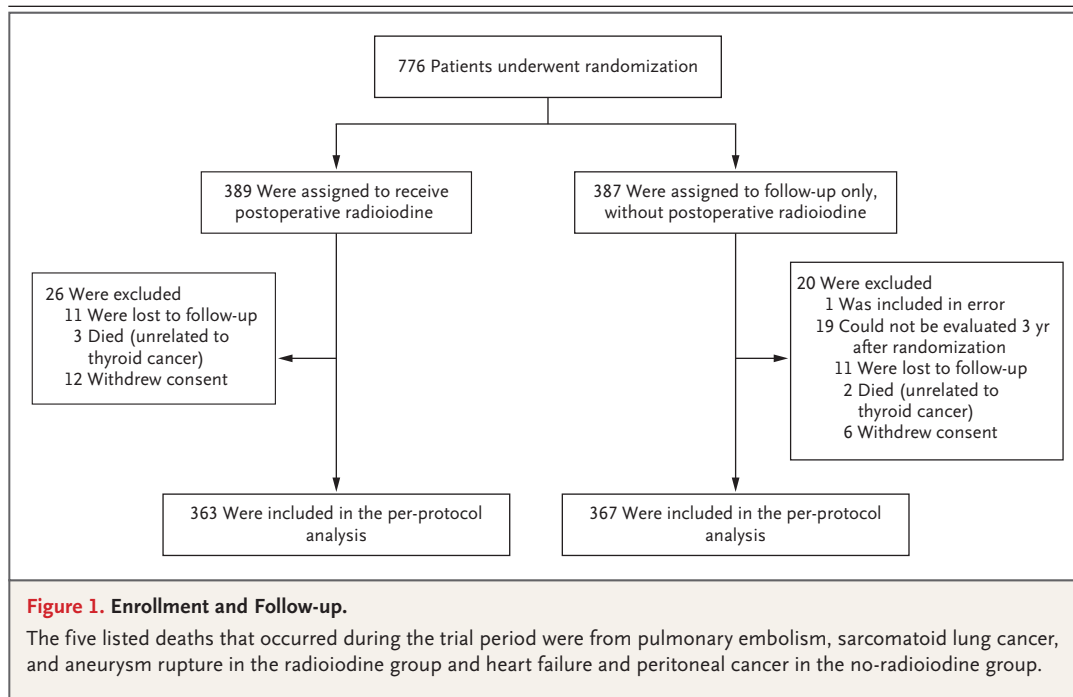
776 Patients underwent randomization

389 Were assigned to receive postoperative radioiodine

387 Were assigned to follow-up only, without postoperative radioiodine

26 Were excluded
11 Were lost to follow-up
3 Died (unrelated to thyroid cancer)
12 Withdrew consent

20 Were excluded
1 Was included in error
19 Could not be evaluated 3 yr after randomization
11 Were lost to follow-up
2 Died (unrelated to thyroid cancer)
6 Withdrew consent

363 Were included in the per-protocol analysis

367 Were included in the per-protocol analysis

Figure 1. Enrollment and Follow-up.

The five listed deaths that occurred during the trial period were from pulmonary embolism, sarcomatoid lung cancer, and aneurysm rupture in the radioiodine group and heart failure and peritoneal cancer in the no-radioiodine group.